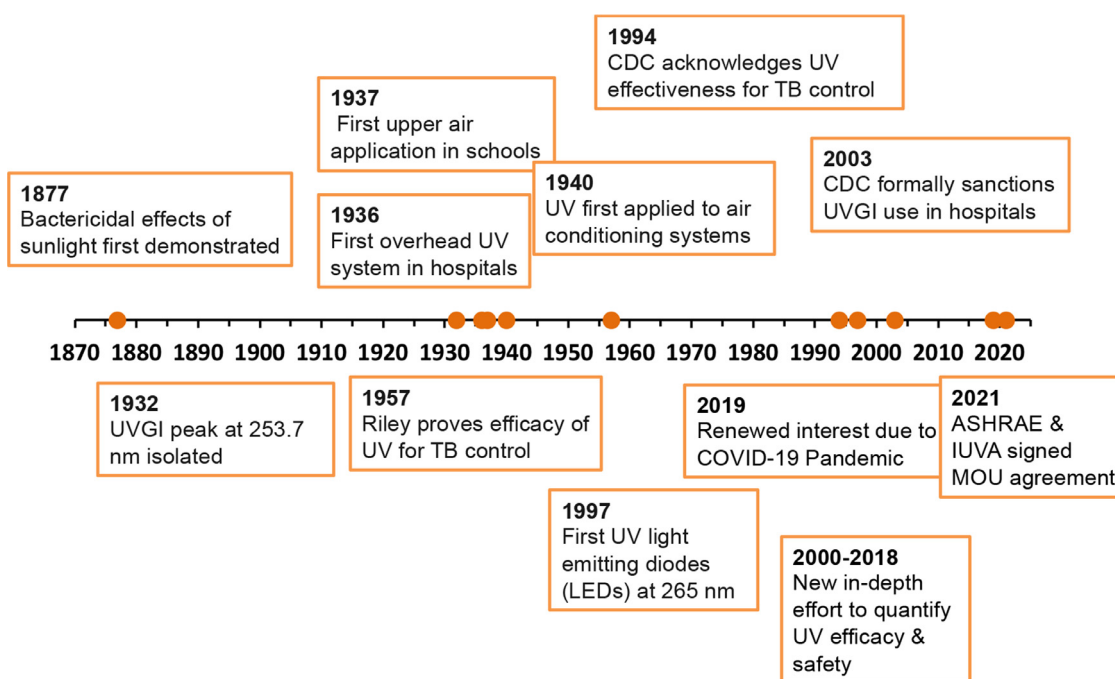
1994
CDC acknowledges UV effectiveness for TB control

1937
First upper air application in schools

2003
CDC formally sanctions UVGI use in hospitals

1877
Bactericidal effects of sunlight first demonstrated

1940
UV first applied to air conditioning systems

1936
First overhead UV system in hospitals

1870 1880 1890 1900 1910 1920 1930 1940 1950 1960 1970 1980 1990 2000 2010 2020

1932
UVGI peak at 253.7 nm isolated

1957
Riley proves efficacy of UV for TB control

2019
Renewed interest due to COVID-19 Pandemic

2021
ASHRAE & IUVA signed MOU agreement

1997
First UV light emitting diodes (LEDs) at 265 nm

2000-2018
New in-depth effort to quantify UV efficacy & safety